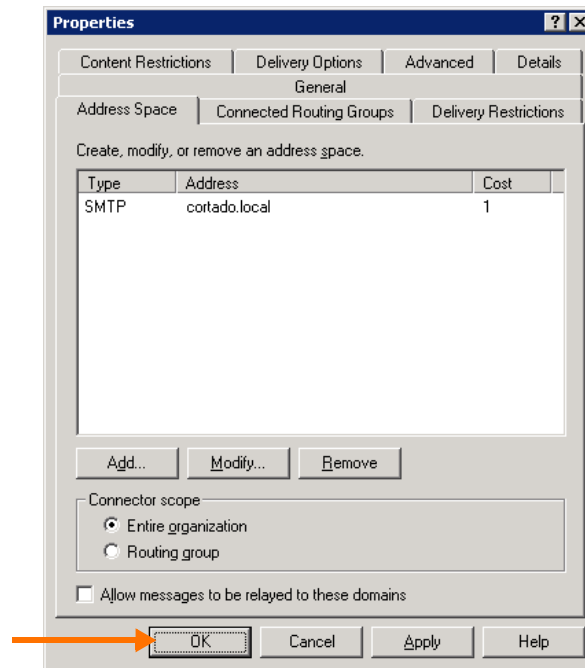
Properties

? X

Content Restrictions | Delivery Options | Advanced | Details

General

Address Space | Connected Routing Groups | Delivery Restrictions

Create, modify, or remove an address space.

| Type | Address | Cost |
|---|---|---|
| SMTP | cortado.local | 1 |

Add... Modify... Remove

Connector scope

Entire organization

Routing group

Allow messages to be relayed to these domains

OK Cancel Apply Help